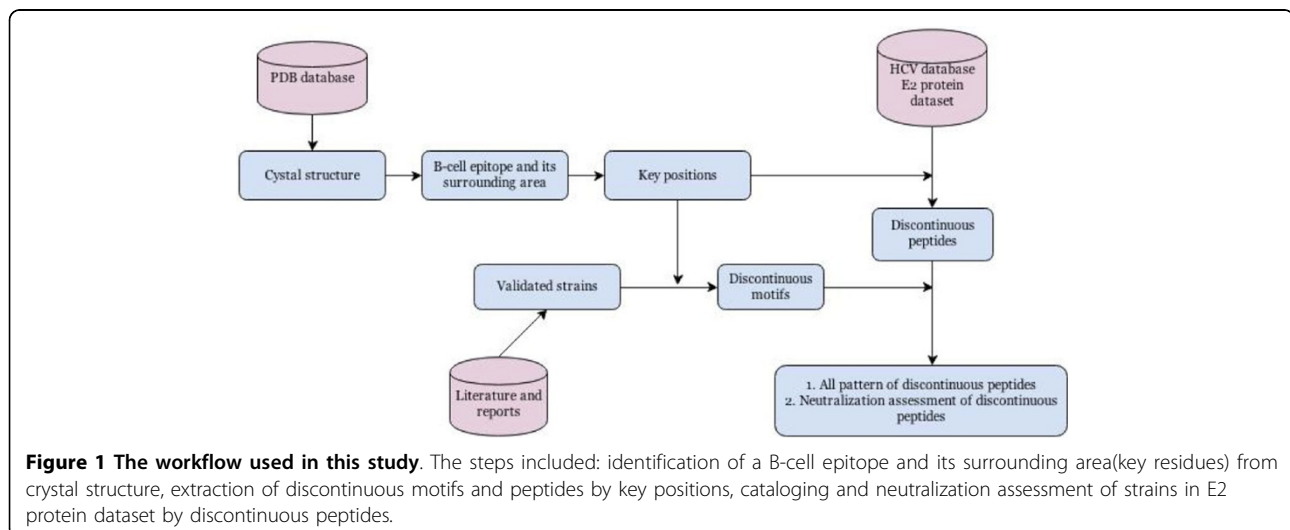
PDB database

HCV database E2 protein dataset

Cystal structure

B-cell epitope and its surrounding area

Key positions

Discontinuous peptides

Validated strains

Discontinuous motifs

Literature and reports

1. All pattern of discontinuous peptides
2. Neutralization assessment of discontinuous peptides

**Figure 1 The workflow used in this study**. The steps included: identification of a B-cell epitope and its surrounding area(key residues) from crystal structure, extraction of discontinuous motifs and peptides by key positions, cataloging and neutralization assessment of strains in E2 protein dataset by discontinuous peptides.